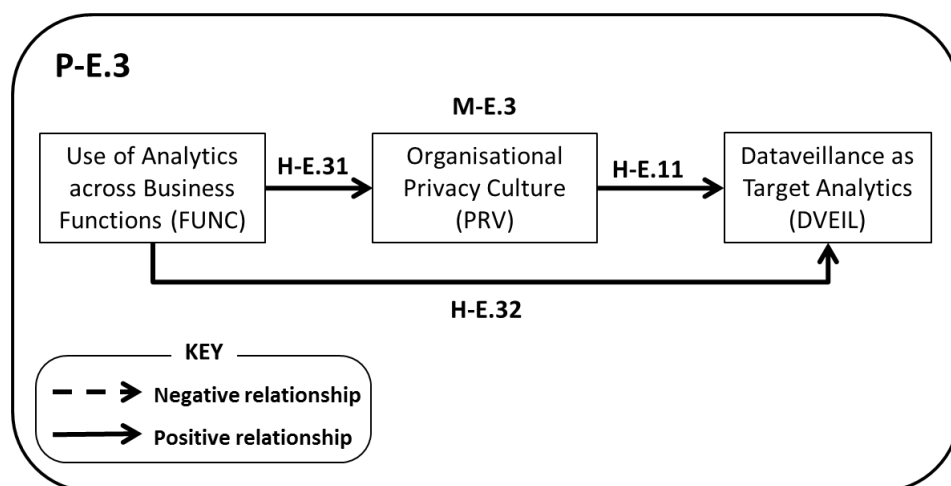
P-E.3

M-E.3

Use of Analytics across Business Functions (FUNC)

H-E.31

Organisational Privacy Culture (PRV)

H-E.11

Dataveillance as Target Analytics (DVEIL)

H-E.32

KEY

Negative relationship

Positive relationship